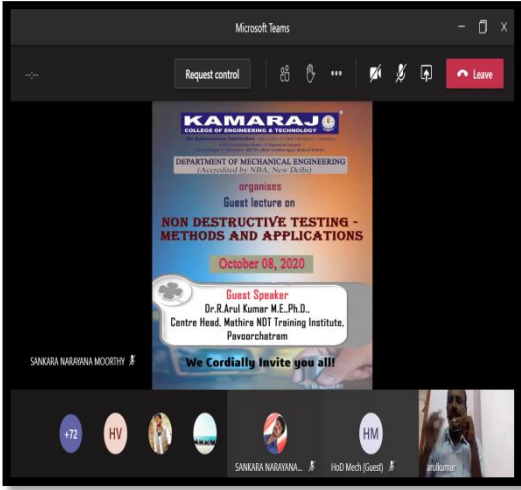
Microsoft Teams

--:--

Request control

Leave

KAMARAJ
COLLEGE OF ENGINEERING & TECHNOLOGY

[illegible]

DEPARTMENT OF MECHANICAL ENGINEERING
(Accredited by NBA, New Delhi)

organises

Guest lecture on

NON DESTRUCTIVE TESTING - METHODS AND APPLICATIONS

October 08, 2020

Guest Speaker
Dr.R.Arul Kumar M.E.,Ph.D.,
Centre Head, Mathira NDT Training Institute, Pavoorchatram

We Cordially Invite you all!

SANKARA NARAYANA MOORTHY

+72

HV

SANKARA NARAYANA...

HM

HoD Mech (Guest)

arulkumar